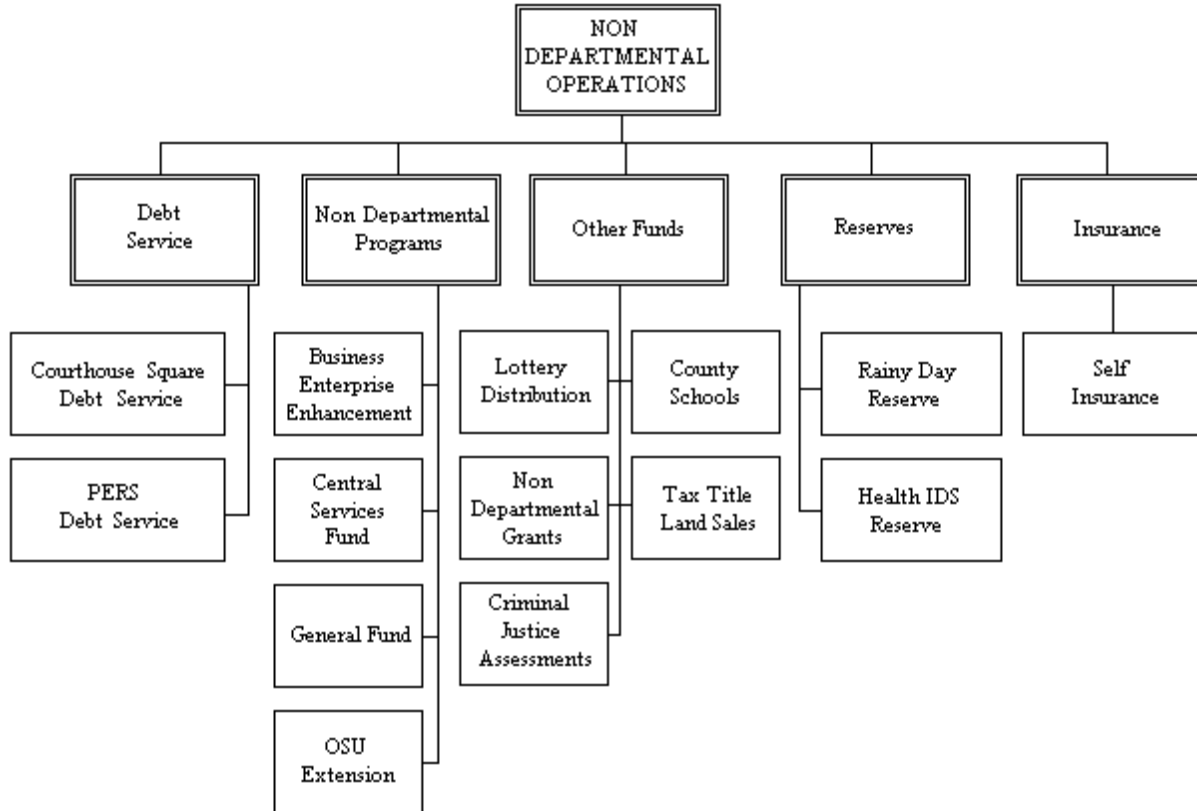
NON DEPARTMENTAL OPERATIONS

Debt Service

Courthouse Square Debt Service

PERS Debt Service

Non Departmental Programs

Business Enterprise Enhancement

Central Services Fund

General Fund

OSU Extension

Other Funds

Lottery Distribution

County Schools

Non Departmental Grants

Tax Title Land Sales

Criminal Justice Assessments

Reserves

Rainy Day Reserve

Health IDS Reserve

Insurance

Self Insurance